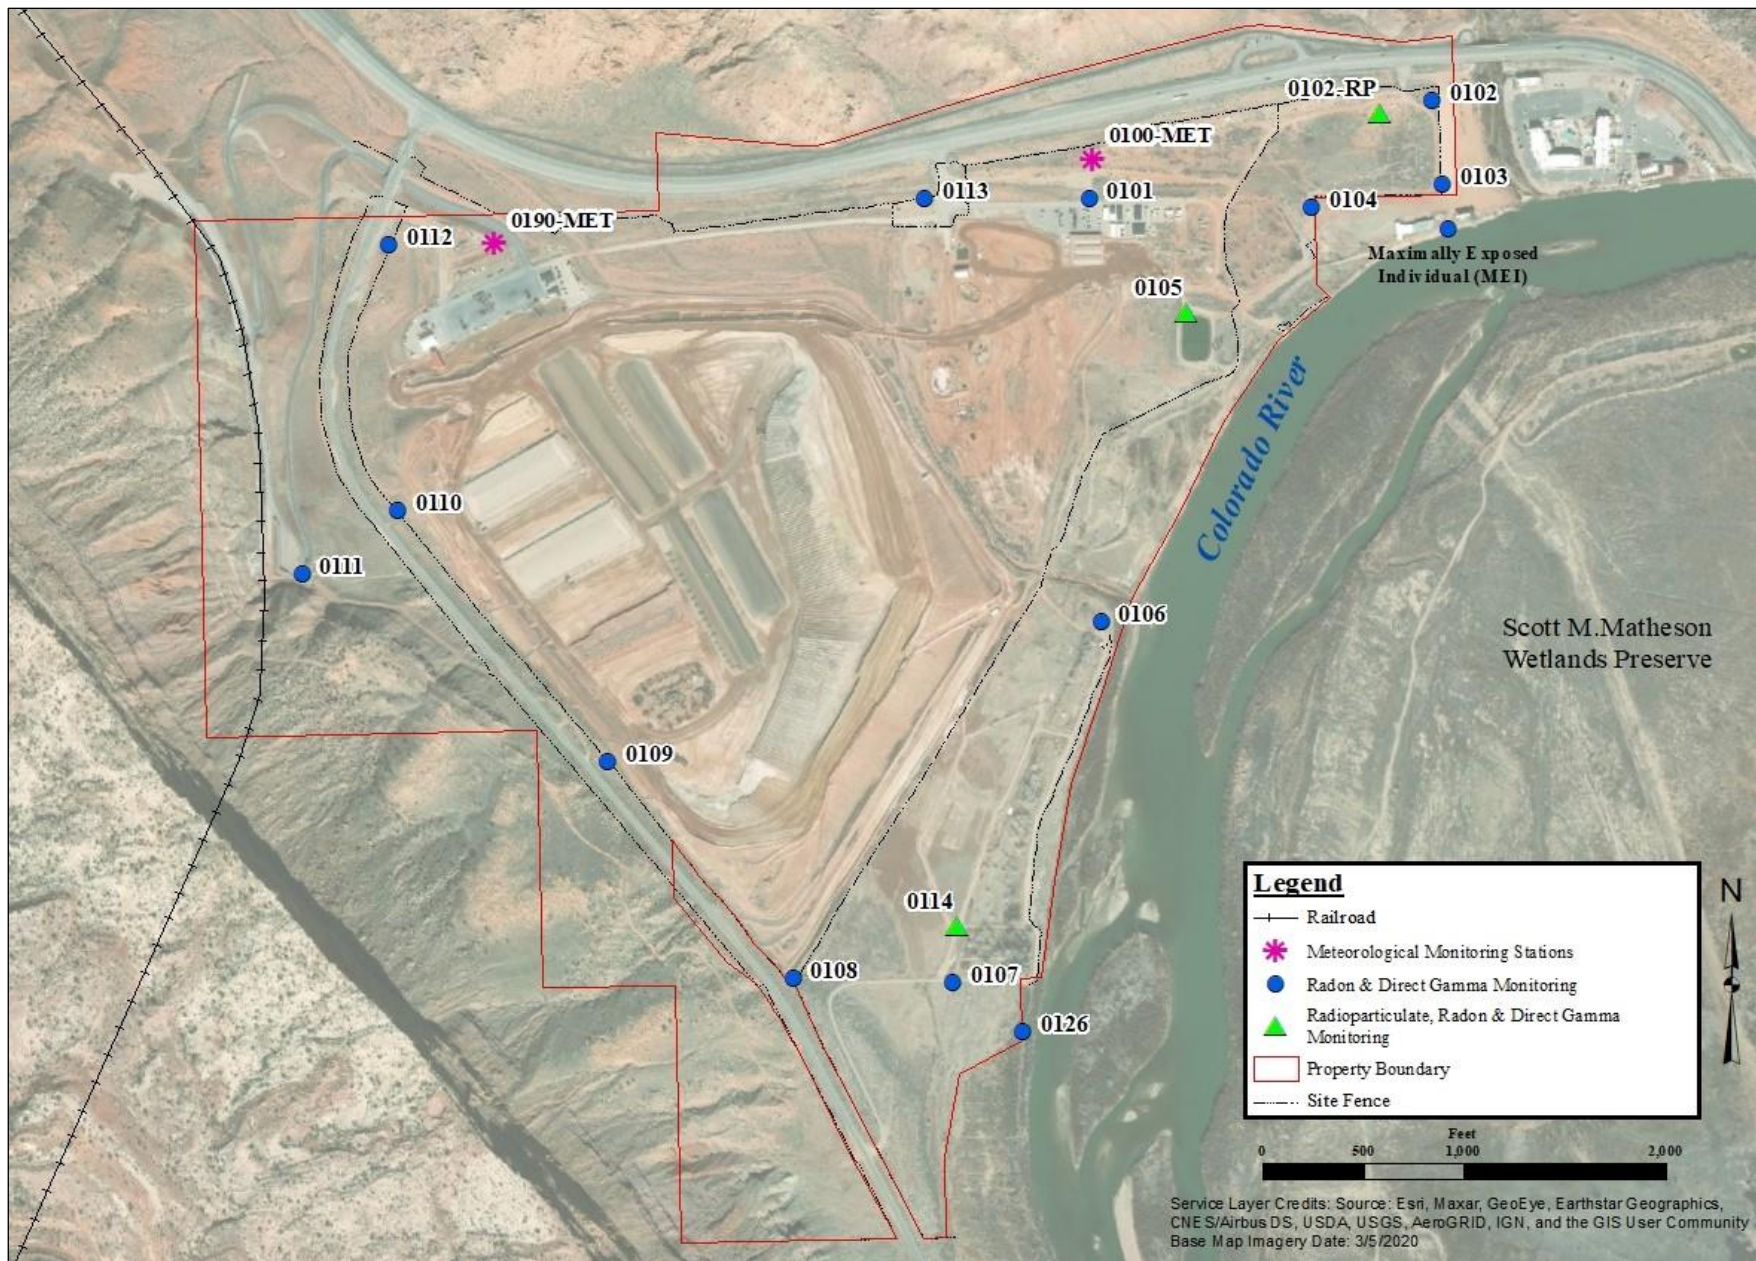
0102-RP
0102
0100-MET
0103
0113
0101
0104
0190-MET
0112
Maximally Exposed Individual (MEI)
0105
Colorado River
0110
0111
0106
Scott M.Matheson Wetlands Preserve
0109
0114
0108
0107
0126

Legend
Railroad
Meteorological Monitoring Stations
Radon & Direct Gamma Monitoring
Radioparticulate, Radon & Direct Gamma Monitoring
Property Boundary
Site Fence

N

Feet
0 500 1,000 2,000

Service Layer Credits: Source: Esri, Maxar, GeoEye, Earthstar Geographics, CNES/Airbus DS, USDA, USGS, AeroGRID, IGN, and the GIS User Community
Base Map Imagery Date: 3/5/2020